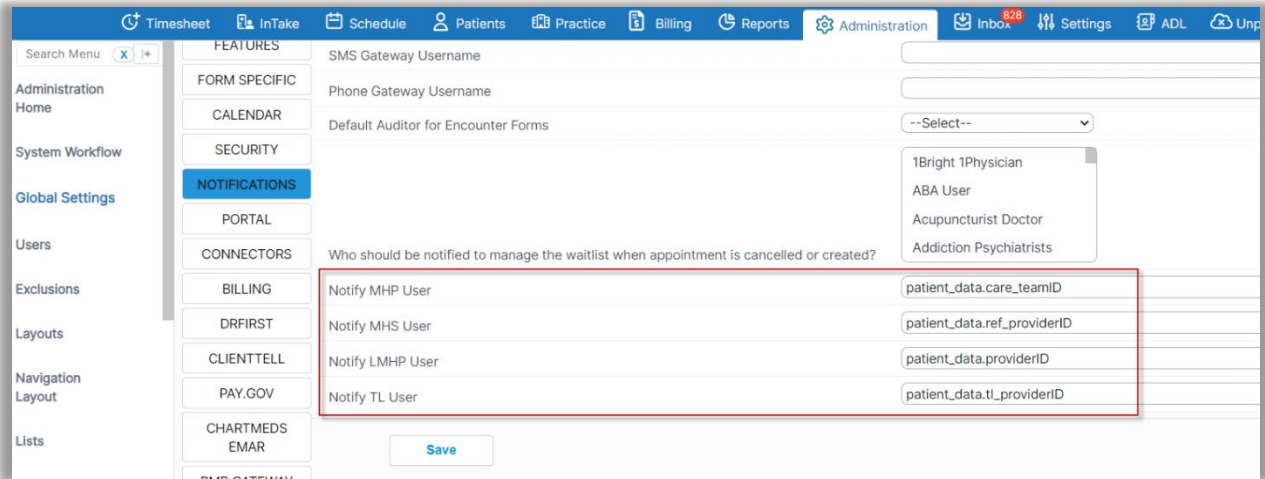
Timesheet InTake Schedule Patients Practice Billing Reports Administration Inbox 828 Settings ADL Unp

Search Menu X

Administration Home

System Workflow

Global Settings

Users

Exclusions

Layouts

Navigation Layout

Lists

FEATURES
FORM SPECIFIC
CALENDAR
SECURITY
NOTIFICATIONS
PORTAL
CONNECTORS
BILLING
DRFIRST
CLIENTTELL
PAY.GOV
CHARTMEDS EMAR
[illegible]

SMS Gateway Username

Phone Gateway Username

Default Auditor for Encounter Forms --Select--

1Bright 1Physician
ABA User
Acupuncturist Doctor
Addiction Psychiatrists

Who should be notified to manage the waitlist when appointment is cancelled or created?

| | |
|---|---|
| Notify MHP User | patient_data.care_teamID |
| Notify MHS User | patient_data.ref_providerID |
| Notify LMHP User | patient_data.providerID |
| Notify TL User | patient_data.tl_providerID |

Save